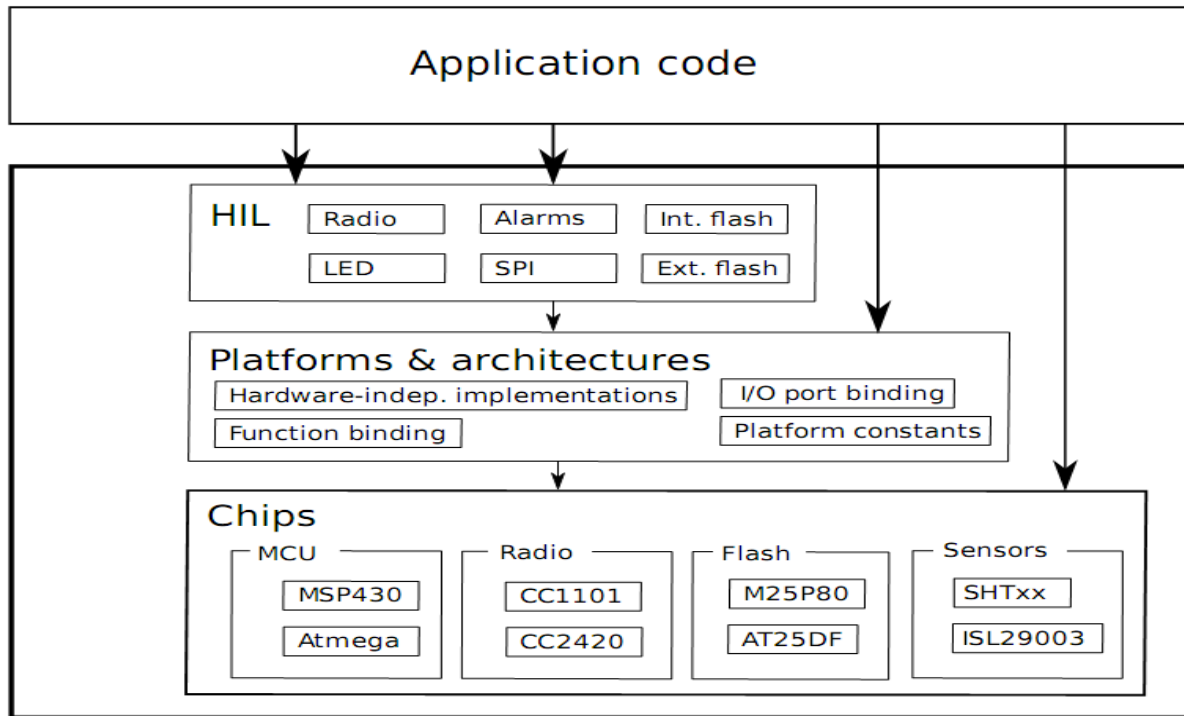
Application code

HIL

Radio

Alarms

Int. flash

LED

SPI

Ext. flash

Platforms & architectures

Hardware-indep. implementations

I/O port binding

Function binding

Platform constants

Chips

MCU

MSP430

Atmega

Radio

CC1101

CC2420

Flash

M25P80

AT25DF

Sensors

SHTxx

ISL29003